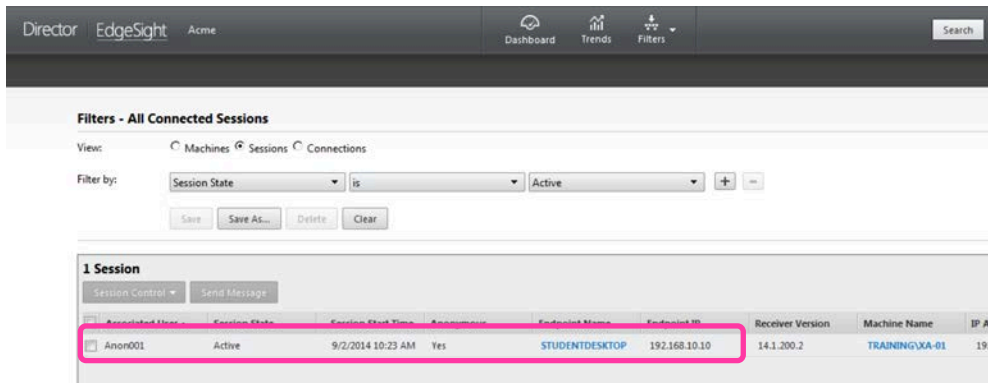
Director EdgeSight Acme

Dashboard Trends Filters

Search

Filters - All Connected Sessions

View: Machines Sessions Connections

Filter by: Session State is Active + −

Save Save As... Delete Clear

1 Session

Session Control ▾ Send Message

| | Associated User | Session State | Session Start Time | Anonymous | Endpoint Name | Endpoint IP | Receiver Version | Machine Name | IP A |
|---|---|---|---|---|---|---|---|---|---|
| | Anon001 | Active | 9/2/2014 10:23 AM | Yes | STUDENTDESKTOP | 192.168.10.10 | 14.1.200.2 | TRAINING\XA-01 | 19 |